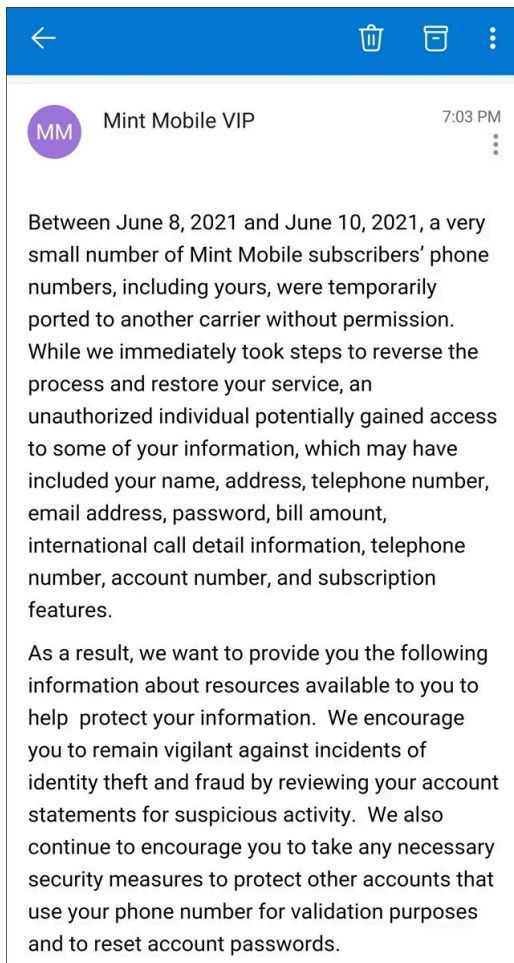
MM

Mint Mobile VIP

7:03 PM

Between June 8, 2021 and June 10, 2021, a very small number of Mint Mobile subscribers' phone numbers, including yours, were temporarily ported to another carrier without permission. While we immediately took steps to reverse the process and restore your service, an unauthorized individual potentially gained access to some of your information, which may have included your name, address, telephone number, email address, password, bill amount, international call detail information, telephone number, account number, and subscription features.

As a result, we want to provide you the following information about resources available to you to help protect your information. We encourage you to remain vigilant against incidents of identity theft and fraud by reviewing your account statements for suspicious activity. We also continue to encourage you to take any necessary security measures to protect other accounts that use your phone number for validation purposes and to reset account passwords.